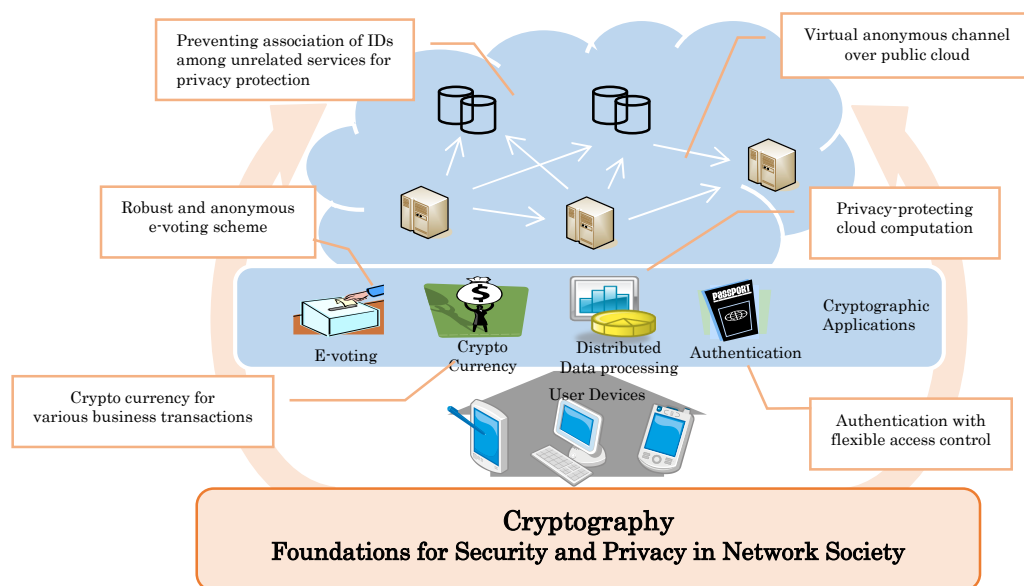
Preventing association of IDs among unrelated services for privacy protection

Virtual anonymous channel over public cloud

Robust and anonymous e-voting scheme

Privacy-protecting cloud computation

Cryptographic Applications

E-voting

Crypto Currency

Distributed Data processing

Authentication

PASSPORT

Crypto currency for various business transactions

User Devices

Authentication with flexible access control

Cryptography
Foundations for Security and Privacy in Network Society